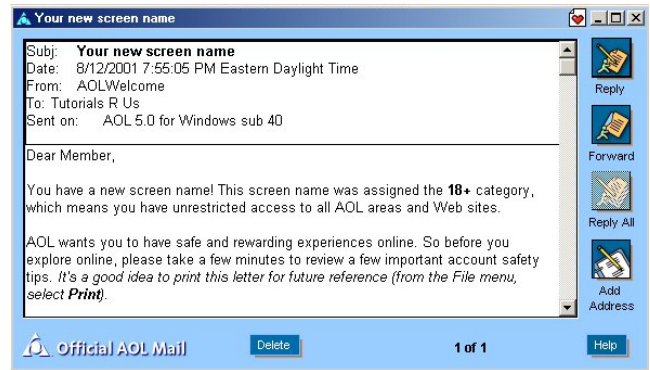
Your new screen name

Subj: **Your new screen name**
Date: 8/12/2001 7:55:05 PM Eastern Daylight Time
From: AOLWelcome
To: Tutorials R Us
Sent on: AOL 5.0 for Windows sub 40

Dear Member,

You have a new screen name! This screen name was assigned the **18+** category, which means you have unrestricted access to all AOL areas and Web sites.

AOL wants you to have safe and rewarding experiences online. So before you explore online, please take a few minutes to review a few important account safety tips. *It's a good idea to print this letter for future reference (from the File menu, select **Print**).*

Reply

Forward

Reply All

Add Address

Official AOL Mail

Delete

1 of 1

Help